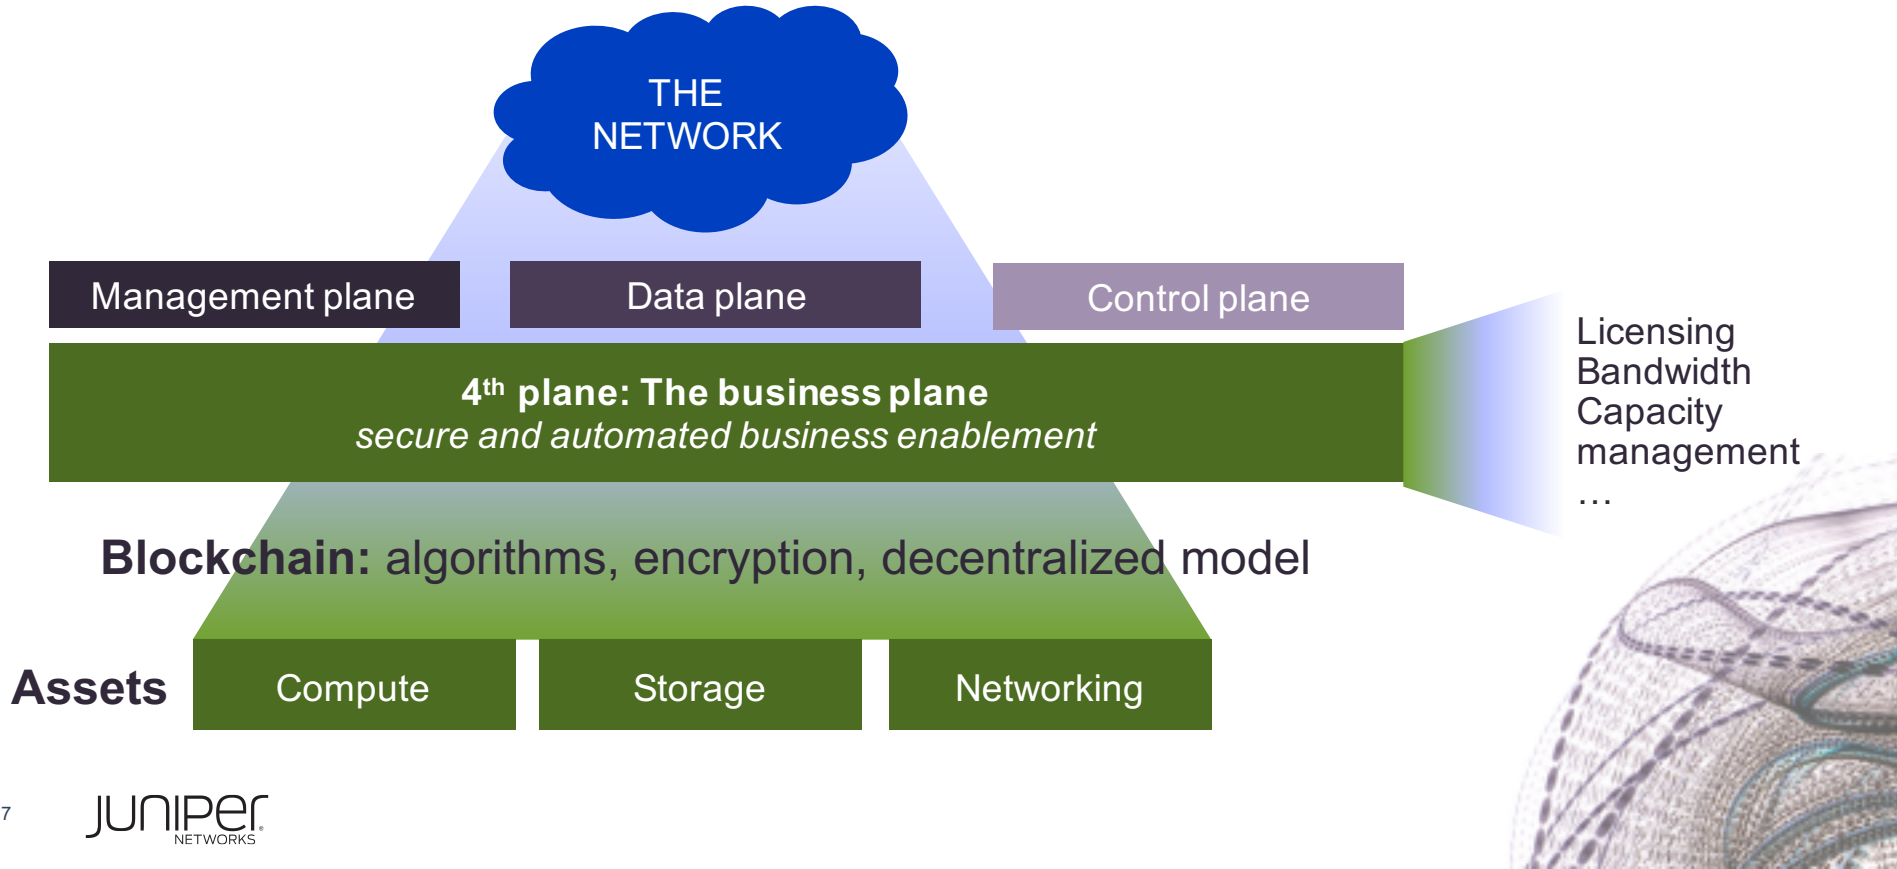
THE NETWORK

Management plane

Data plane

Control plane

4$^{th}$ plane: The business plane
*secure and automated business enablement*

Licensing
Bandwidth
Capacity
management
…

Blockchain: algorithms, encryption, decentralized model

Assets

Compute

Storage

Networking

7

JUNIPER
NETWORKS